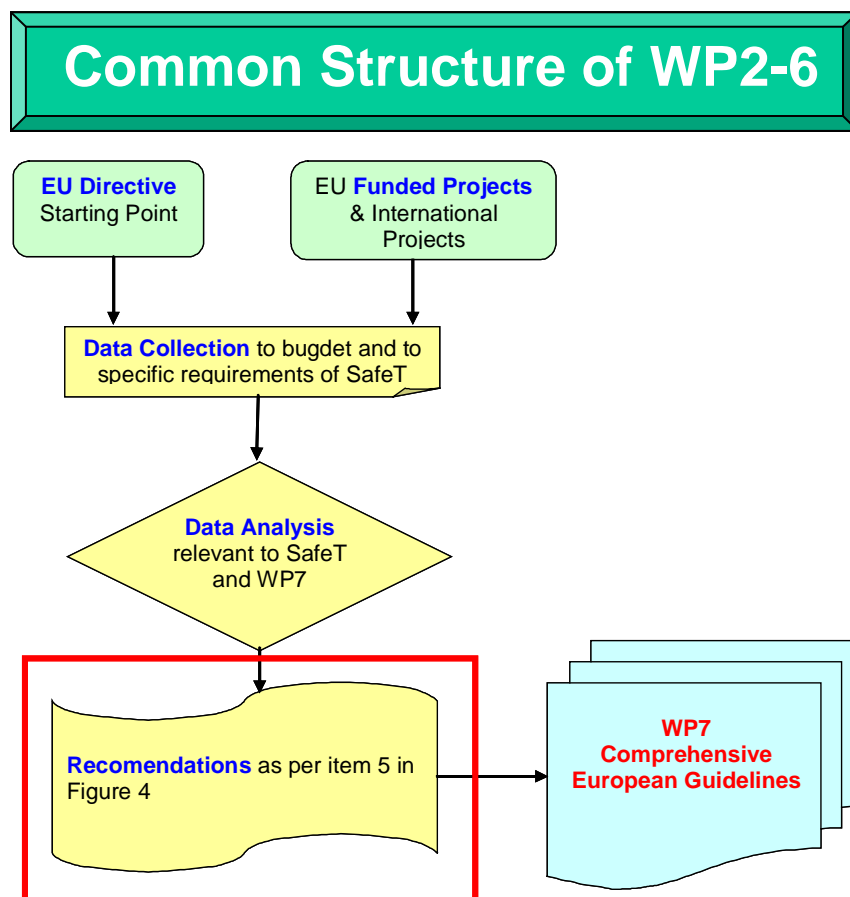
Common Structure of WP2-6

EU Directive
Starting Point

EU Funded Projects
& International
Projects

Data Collection to bugdet and to specific requirements of SafeT

Data Analysis
relevant to SafeT
and WP7

Recomendations as per item 5 in Figure 4

WP7
Comprehensive
European Guidelines